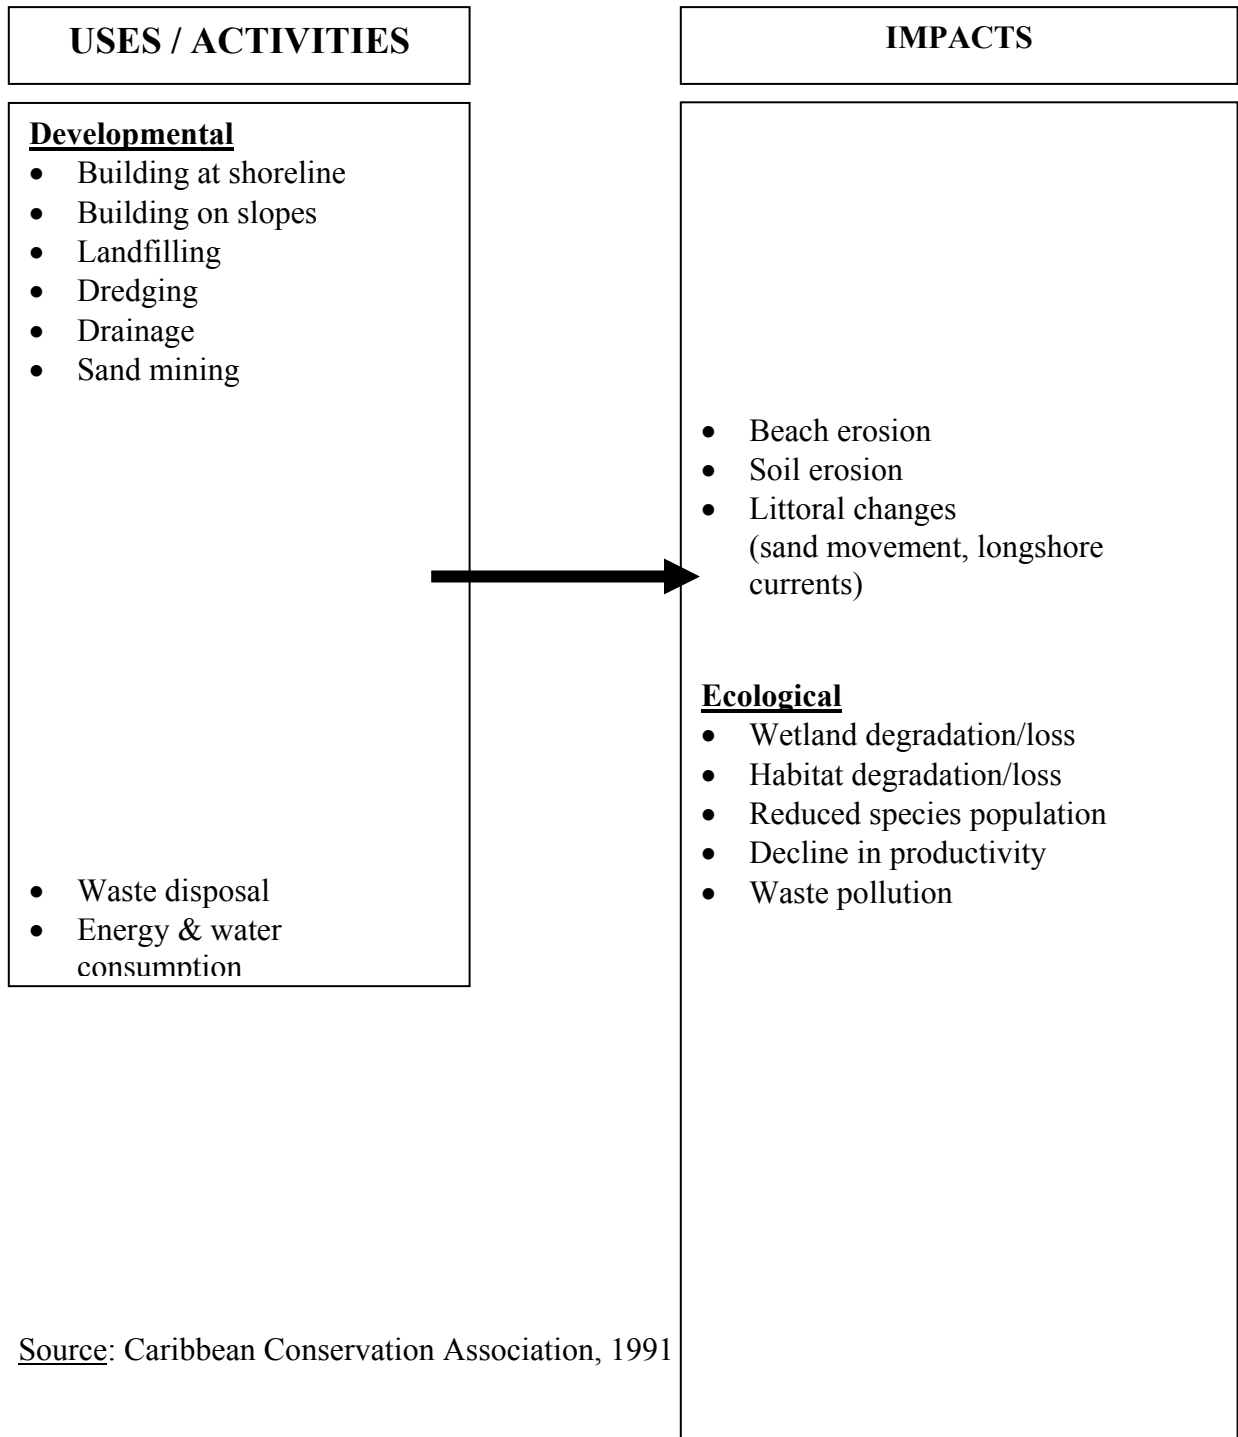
USES / ACTIVITIES

Developmental
- Building at shoreline
- Building on slopes
- Landfilling
- Dredging
- Drainage
- Sand mining

- Waste disposal
- Energy & water consumption

IMPACTS

- Beach erosion
- Soil erosion
- Littoral changes (sand movement, longshore currents)

Ecological
- Wetland degradation/loss
- Habitat degradation/loss
- Reduced species population
- Decline in productivity
- Waste pollution

Source: Caribbean Conservation Association, 1991